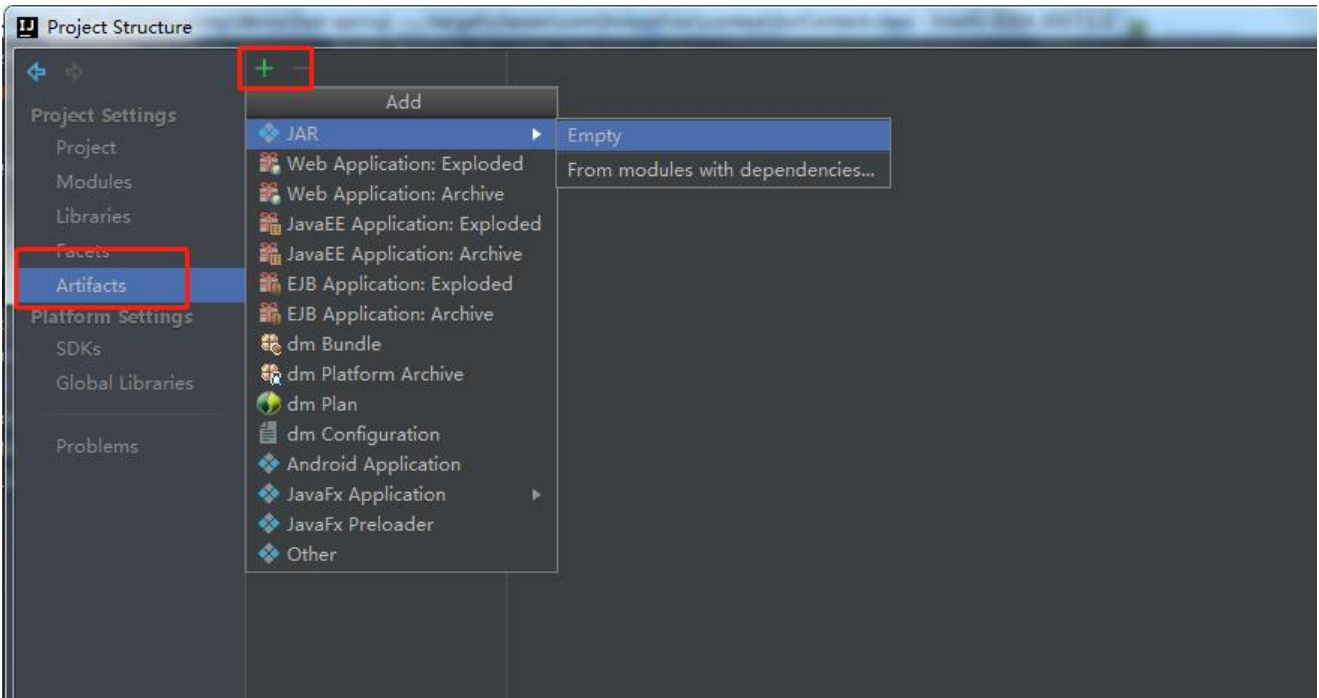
Project Structure

Project Settings
Project
Modules
Libraries
Facets
Artifacts
Platform Settings
SDKs
Global Libraries

Problems

+ −

Add
JAR
Web Application: Exploded
Web Application: Archive
JavaEE Application: Exploded
JavaEE Application: Archive
EJB Application: Exploded
EJB Application: Archive
dm Bundle
dm Platform Archive
dm Plan
dm Configuration
Android Application
JavaFx Application
JavaFx Preloader
Other

Empty
From modules with dependencies...